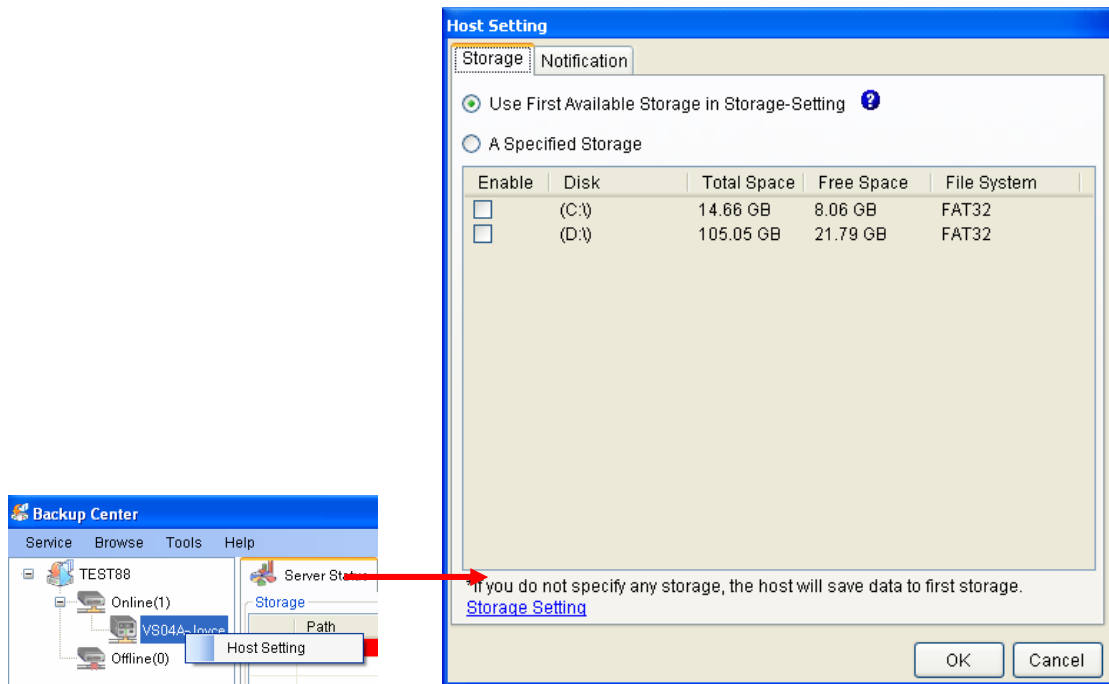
Host Setting

Storage | Notification

Use First Available Storage in Storage-Setting

A Specified Storage

| Enable | Disk | Total Space | Free Space | File System |
|---|---|---|---|---|
| | (C:\) | 14.66 GB | 8.06 GB | FAT32 |
| | (D:\) | 105.05 GB | 21.79 GB | FAT32 |

*If you do not specify any storage, the host will save data to first storage.
Storage Setting

OK | Cancel

Backup Center

Service Browse Tools Help

TEST88
Online(1)
VS04A-Joyce
Offline(0)

Server Status
Storage
Path

Host Setting